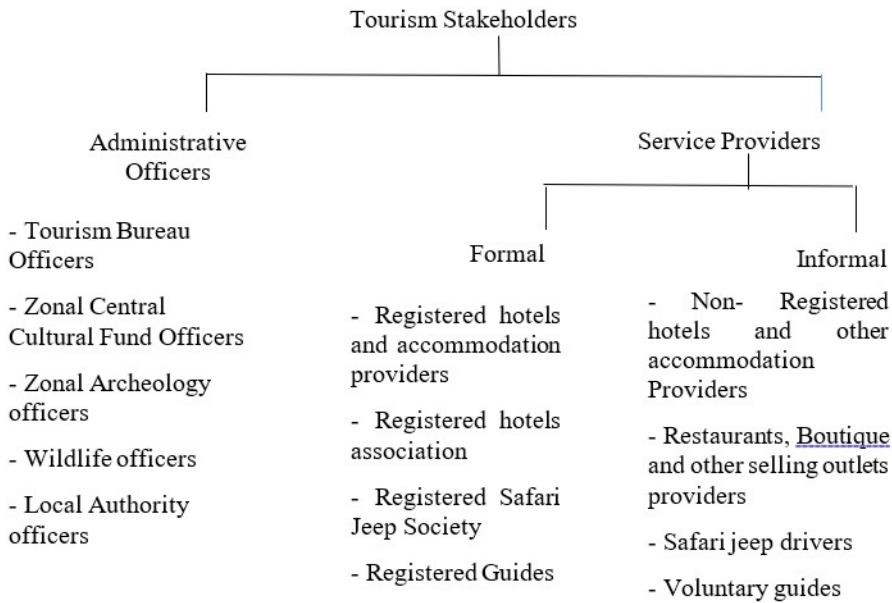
Tourism Stakeholders

Administrative Officers

- Tourism Bureau Officers

- Zonal Central Cultural Fund Officers

- Zonal Archeology officers

- Wildlife officers

- Local Authority officers

Service Providers

Formal

- Registered hotels and accommodation providers

- Registered hotels association

- Registered Safari Jeep Society

- Registered Guides

Informal

- Non- Registered hotels and other accommodation Providers

- Restaurants, Boutique and other selling outlets providers

- Safari jeep drivers

- Voluntary guides